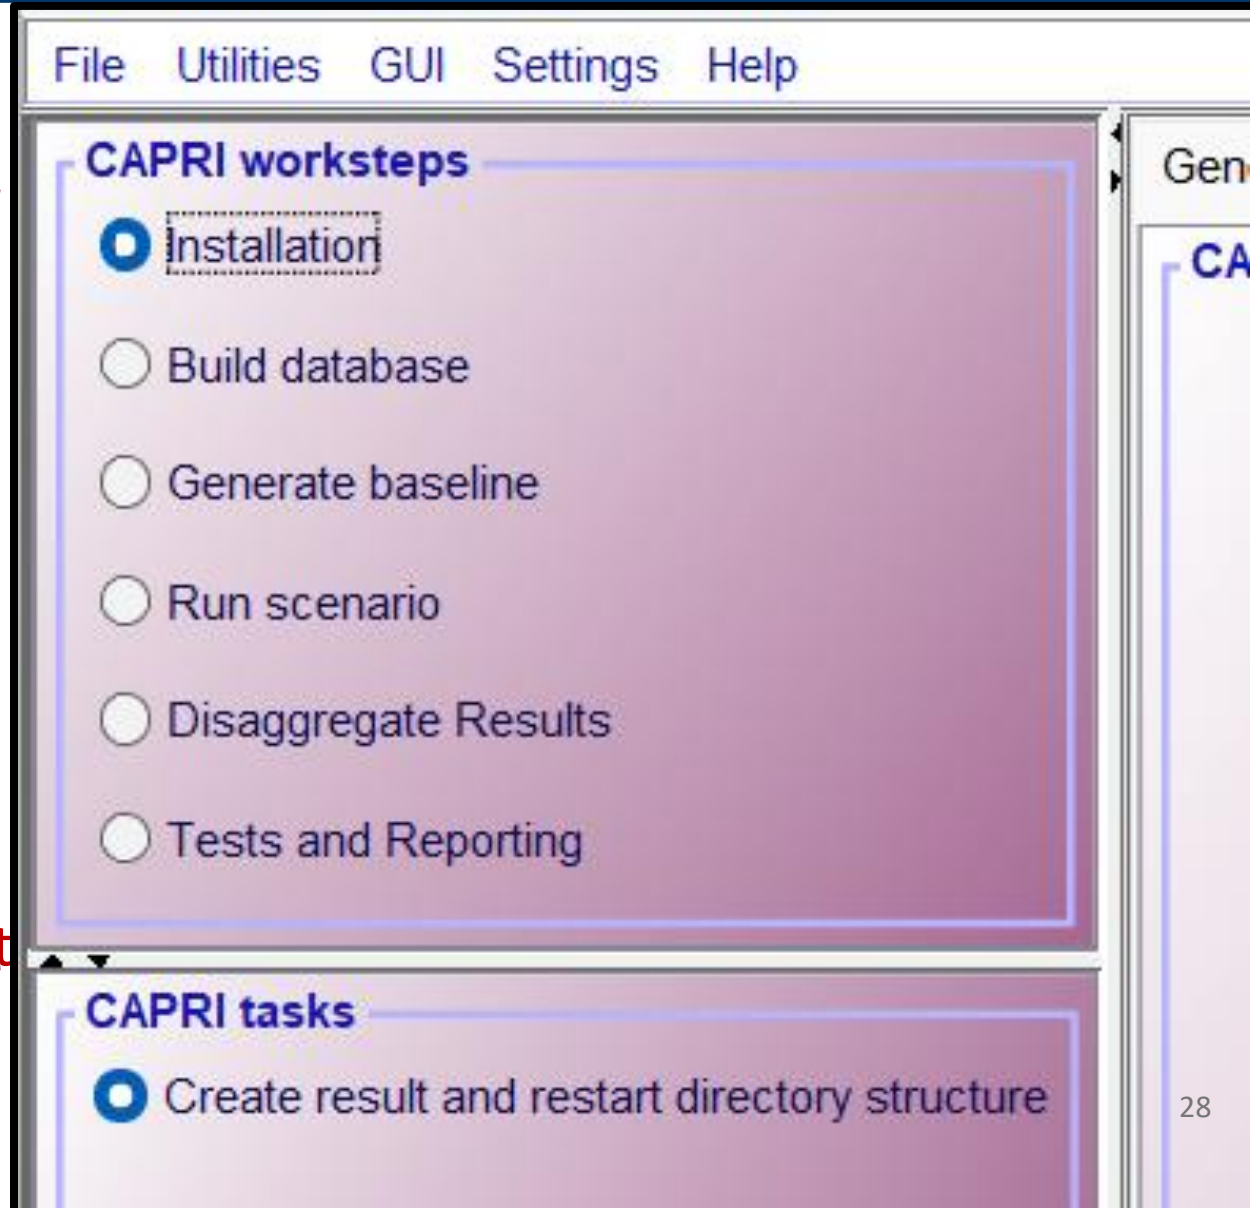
File Utilities GUI Settings Help

CAPRI worksteps

Installation

Build database

Generate baseline

Run scenario

Disaggregate Results

Tests and Reporting

CAPRI tasks

Create result and restart directory structure

Gen

CA

28